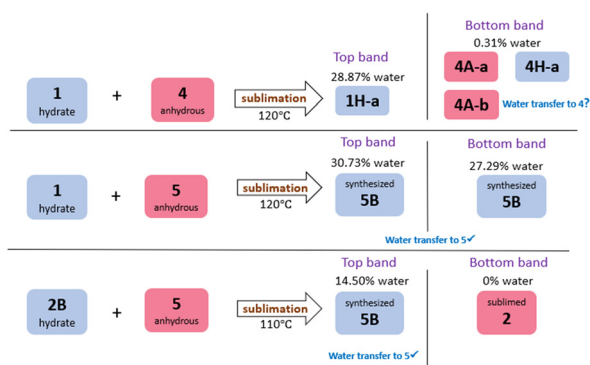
1
hydrate

+

4
anhydrous

sublimation
120°C

Top band
28.87% water
1H-a

Bottom band
0.31% water
4A-a
4H-a
4A-b
Water transfer to 4?

1
hydrate

+

5
anhydrous

sublimation
120°C

Top band
30.73% water
synthesized
5B

Bottom band
27.29% water
synthesized
5B

Water transfer to 5✓

2B
hydrate

+

5
anhydrous

sublimation
110°C

Top band
14.50% water
synthesized
5B

Water transfer to 5✓

Bottom band
0% water
sublimed
2